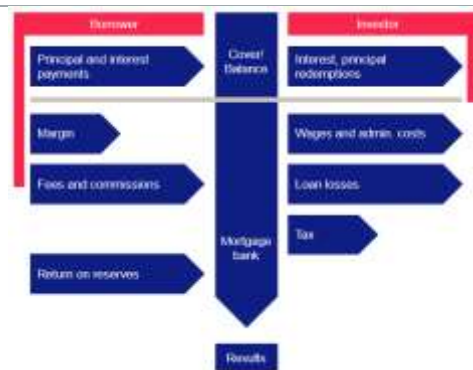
Borrower

Investor

Principal and interest payments

Cover/ Balance

Interest, principal redemptions

Margin

Wages and admin. costs

Fees and commissions

Loan losses

Tax

Mortgage bank

Return on reserves

Results